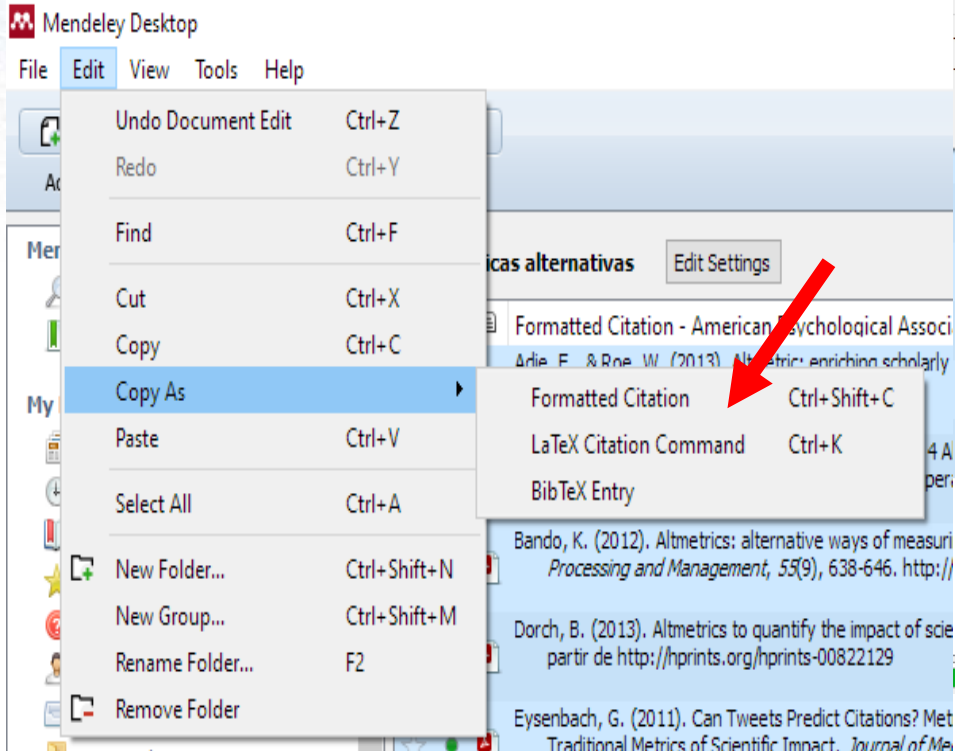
Mendeley Desktop

File Edit View Tools Help

Ac

Mer

My

Undo Document Edit Ctrl+Z
Redo Ctrl+Y
Find Ctrl+F
Cut Ctrl+X
Copy Ctrl+C
Copy As
Paste Ctrl+V
Select All Ctrl+A
New Folder... Ctrl+Shift+N
New Group... Ctrl+Shift+M
Rename Folder... F2
Remove Folder

Formatted Citation Ctrl+Shift+C
LaTeX Citation Command Ctrl+K
BibTeX Entry

icas alternativas

Edit Settings

Formatted Citation - American Psychological Associ

Adie, E., & Roe, W. (2013). Altmetric: enriching scholarly

4 A
pera

Bando, K. (2012). Altmetrics: alternative ways of measuri
*Processing and Management*, *55*(9), 638-646. http://

Dorch, B. (2013). Altmetrics to quantify the impact of scie
partir de http://hprints.org/hprints-00822129

Eysenbach, G. (2011). Can Tweets Predict Citations? Met
Traditional Metrics of Scientific Impact. *Journal of Me*